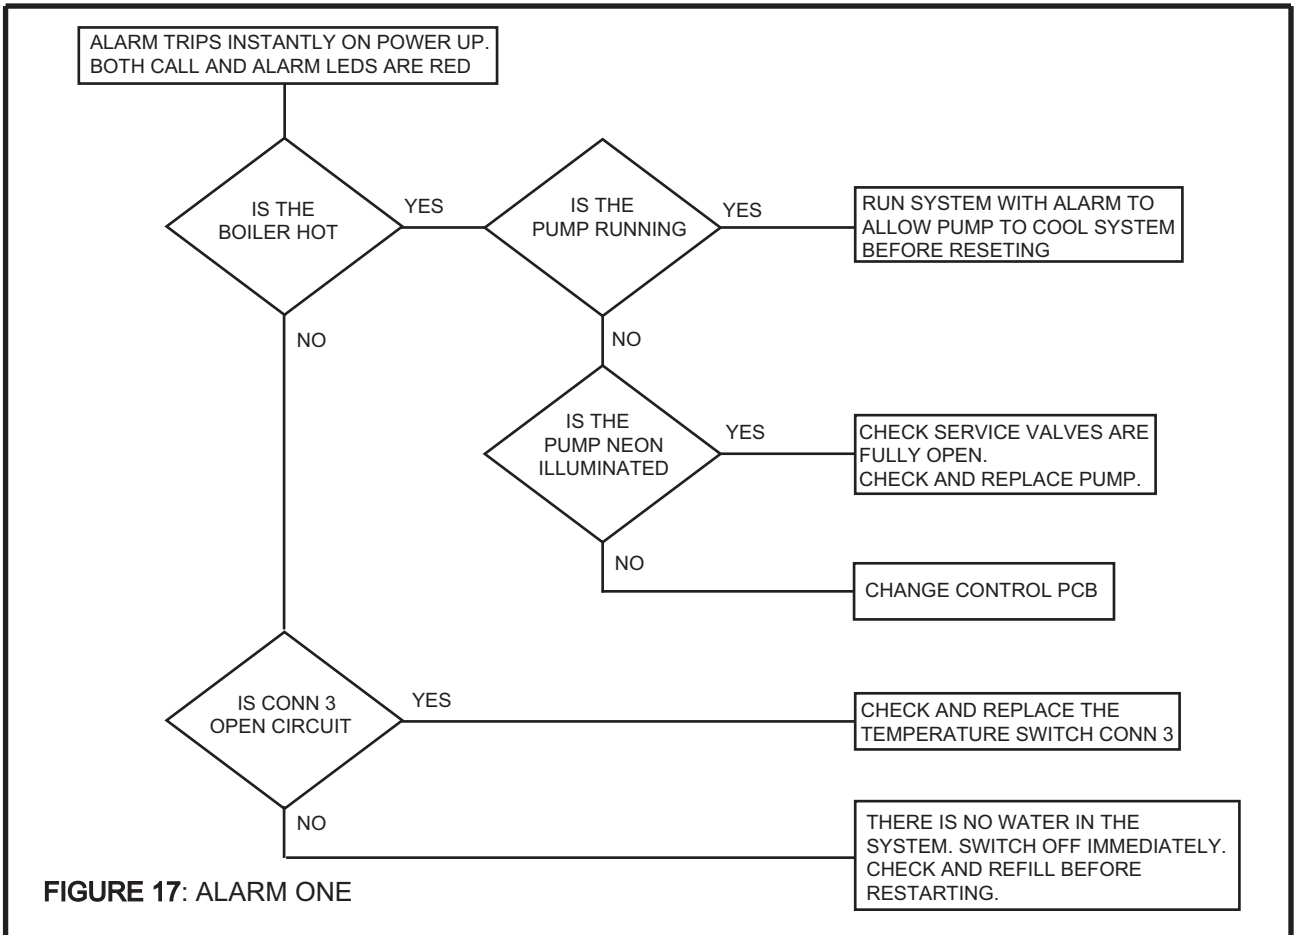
ALARM TRIPS INSTANTLY ON POWER UP. BOTH CALL AND ALARM LEDS ARE RED

IS THE BOILER HOT

YES

IS THE PUMP RUNNING

YES

RUN SYSTEM WITH ALARM TO ALLOW PUMP TO COOL SYSTEM BEFORE RESETING

NO

NO

IS THE PUMP NEON ILLUMINATED

YES

CHECK SERVICE VALVES ARE FULLY OPEN.
CHECK AND REPLACE PUMP.

NO

CHANGE CONTROL PCB

IS CONN 3 OPEN CIRCUIT

YES

CHECK AND REPLACE THE TEMPERATURE SWITCH CONN 3

NO

THERE IS NO WATER IN THE SYSTEM. SWITCH OFF IMMEDIATELY. CHECK AND REFILL BEFORE RESTARTING.

FIGURE 17: ALARM ONE